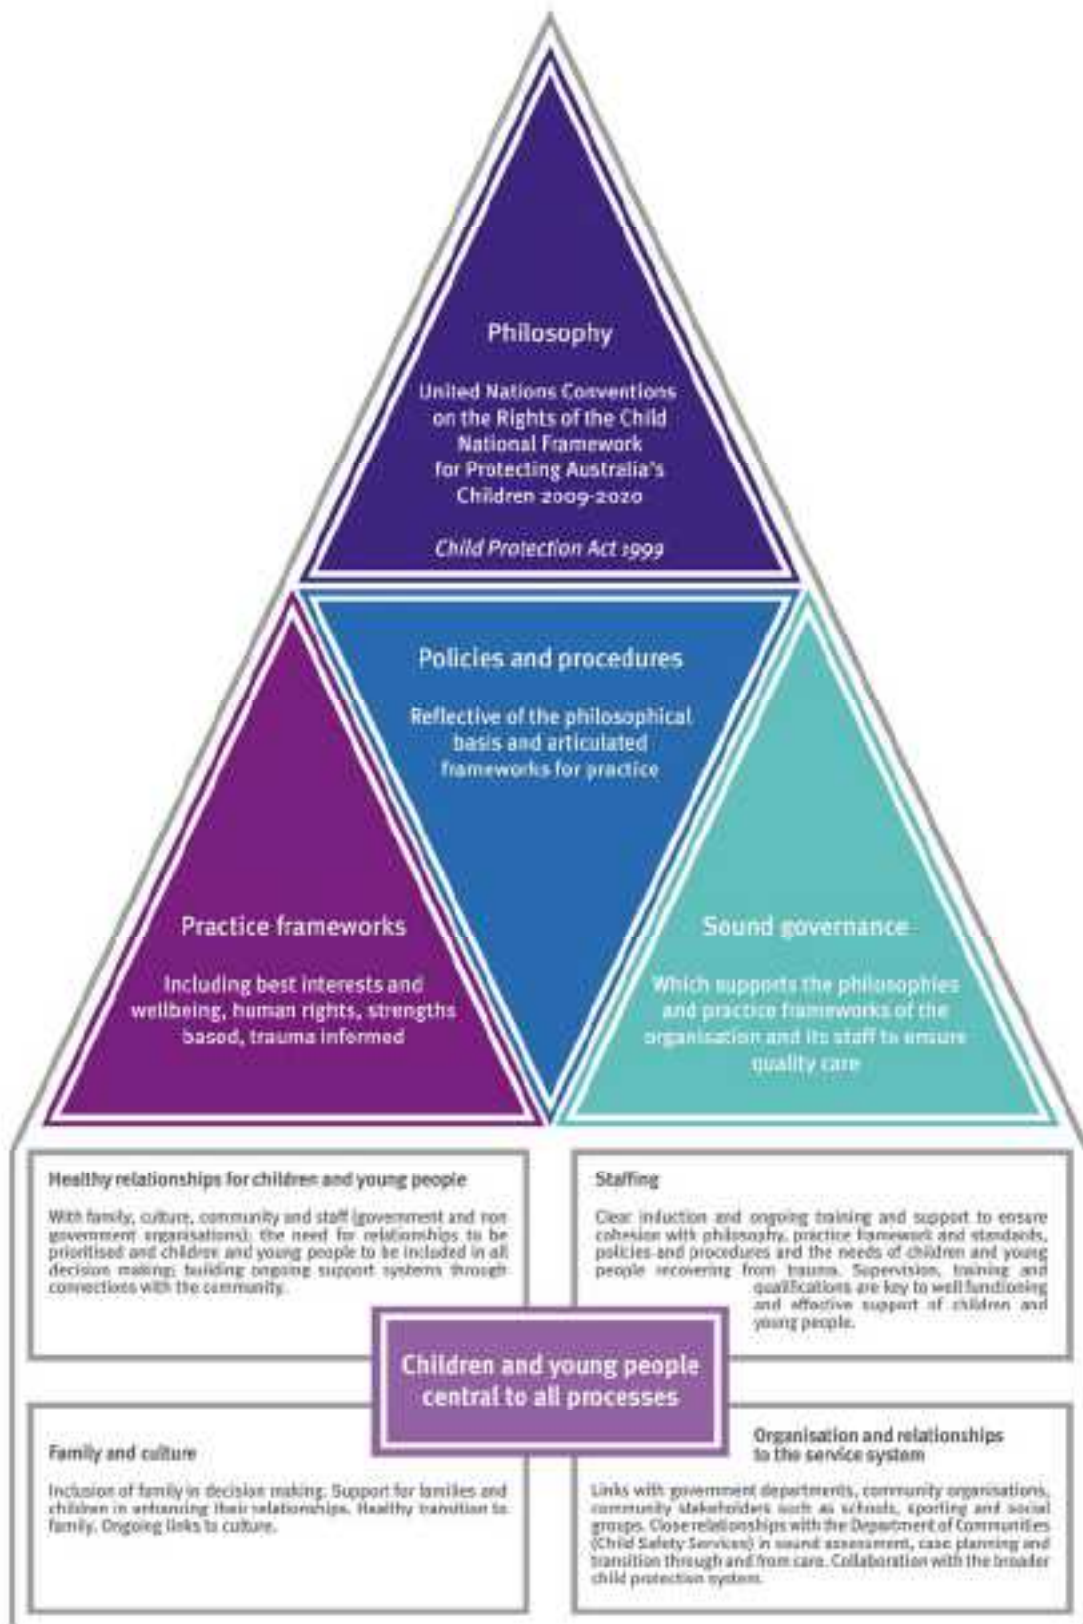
Philosophy

United Nations Conventions on the Rights of the Child National Framework for Protecting Australia's Children 2009-2020

*Child Protection Act 1999*

Policies and procedures

Reflective of the philosophical basis and articulated frameworks for practice

Practice frameworks

Including best interests and wellbeing, human rights, strengths based, trauma informed

Sound governance

Which supports the philosophies and practice frameworks of the organisation and its staff to ensure quality care

Healthy relationships for children and young people

With family, culture, community and staff (government and non government organisations); the need for relationships to be prioritised and children and young people to be included in all decision making; building ongoing support systems through connections with the community.

Staffing

Clear induction and ongoing training and support to ensure cohesion with philosophy, practice framework and standards, policies and procedures and the needs of children and young people recovering from trauma. Supervision, training and qualifications are key to well functioning and effective support of children and young people.

Children and young people central to all processes

Family and culture

Inclusion of family in decision making. Support for families and children in enhancing their relationships. Healthy transition to family. Ongoing links to culture.

Organisation and relationships to the service system

Links with government departments, community organisations, community stakeholders such as schools, sporting and social groups. Close relationships with the Department of Communities (Child Safety Services) in sound assessment, case planning and transition through and from care. Collaboration with the broader child protection system.